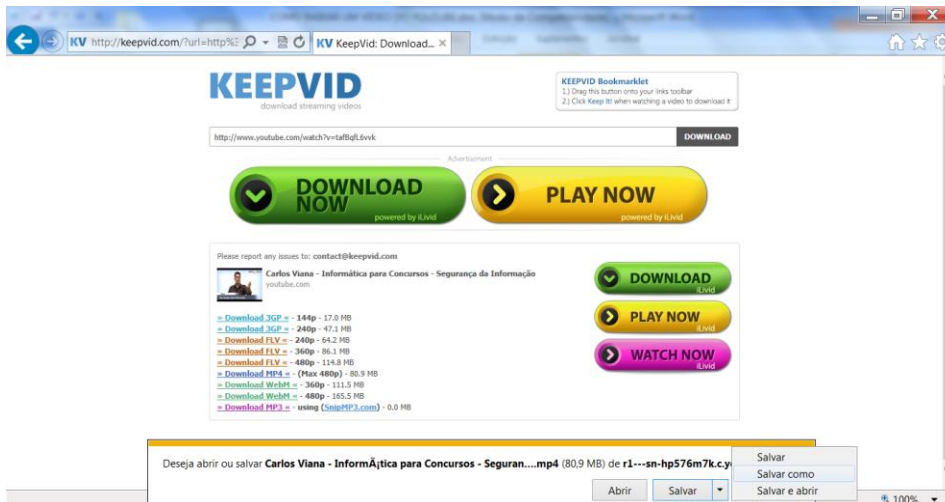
KV http://keepvid.com/?url=http%3

KV KeepVid: Download... ×

KEEPVID
download streaming videos

KEEPVID Bookmarklet
1.) Drag this button onto your links toolbar
2.) Click Keep It! when watching a video to download it

http://www.youtube.com/watch?v=tafBqfL6vvk

DOWNLOAD

Advertisement

DOWNLOAD NOW
powered by iLivid

PLAY NOW
powered by iLivid

Please report any issues to: contact@keepvid.com

Carlos Viana - Informática para Concursos - Segurança da Informação
youtube.com

» Download 3GP « - 144p - 17.0 MB
» Download 3GP « - 240p - 47.1 MB
» Download FLV « - 240p - 64.2 MB
» Download FLV « - 360p - 86.1 MB
» Download FLV « - 480p - 114.8 MB
» Download MP4 « - (Max 480p) - 80.9 MB
» Download WebM « - 360p - 111.5 MB
» Download WebM « - 480p - 165.5 MB
» Download MP3 « - using (SnipMP3.com) - 0.0 MB

DOWNLOAD
iLivid

PLAY NOW
iLivid

WATCH NOW
iLivid

Deseja abrir ou salvar Carlos Viana - InformÃ¡tica para Concursos - Seguran....mp4 (80,9 MB) de r1---sn-hp576m7k.c.y

Abrir

Salvar

Salvar

Salvar como

Salvar e abrir

100%